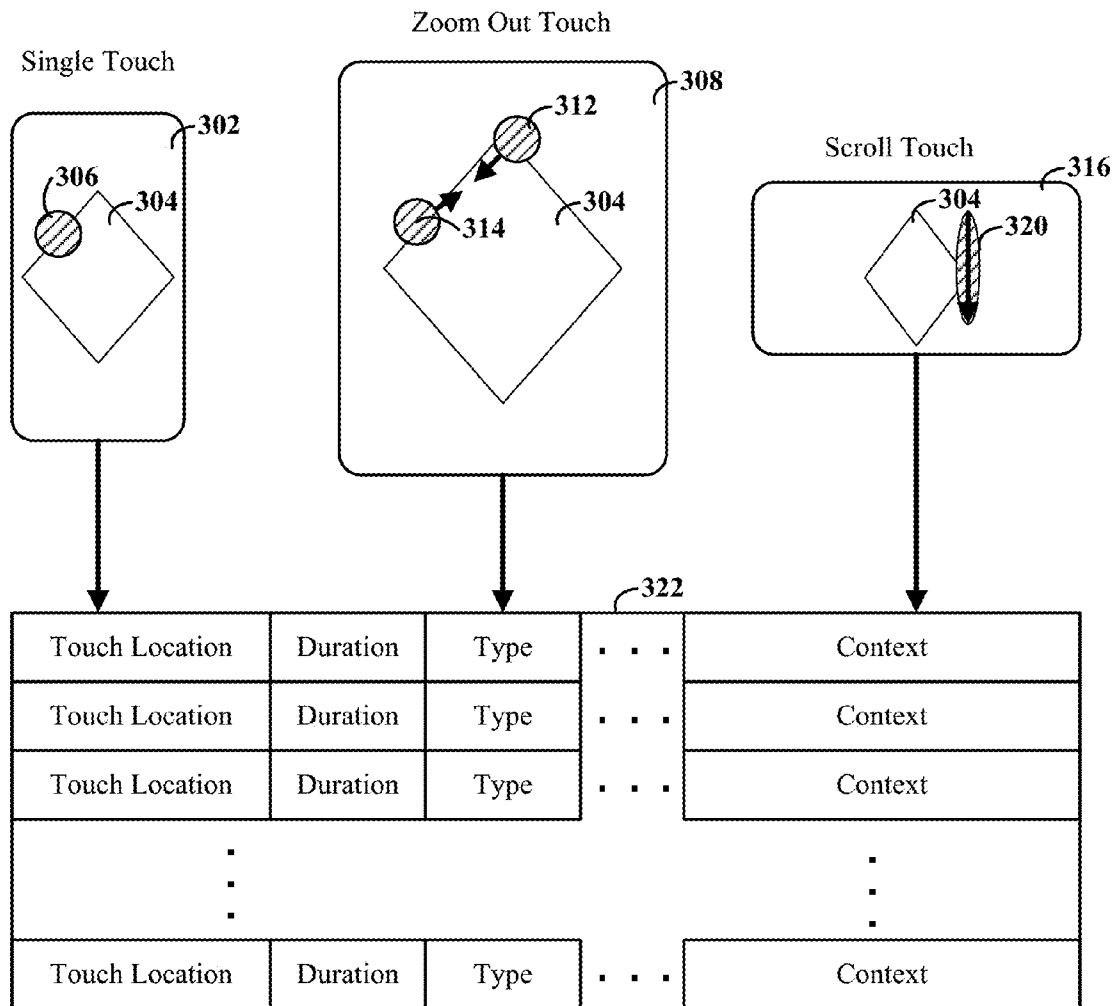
Zoom Out Touch

Single Touch

302

306

304

308

312

314

304

Scroll Touch

316

304

320

322

| Touch Location | Duration | Type | . . . | Context |
|---|---|---|---|---|
| Touch Location | Duration | Type | . . . | Context |
| Touch Location | Duration | Type | . . . | Context |
| . . . | | | | . . . |
| Touch Location | Duration | Type | . . . | Context |